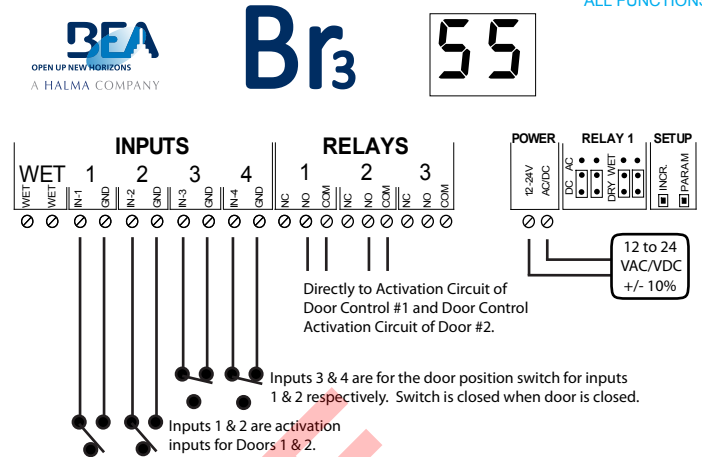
ALL FUNCTIONS

BEA
OPEN UP NEW HORIZONS
A HALMA COMPANY

Br3

55

INPUTS

WET 1 2 3 4

WET WET IN-1 GND IN-2 GND IN-3 GND IN-4 GND

RELAYS

1 2 3

NC NO COM NC NO COM NC NO COM

POWER

12-24V AC/DC

RELAY 1

AC DC DRY WET

SETUP

INCR. PARAM

12 to 24 VAC/VDC +/- 10%

Directly to Activation Circuit of Door Control #1 and Door Control Activation Circuit of Door #2.

Inputs 3 & 4 are for the door position switch for inputs 1 & 2 respectively. Switch is closed when door is closed.

Inputs 1 & 2 are activation inputs for Doors 1 & 2.